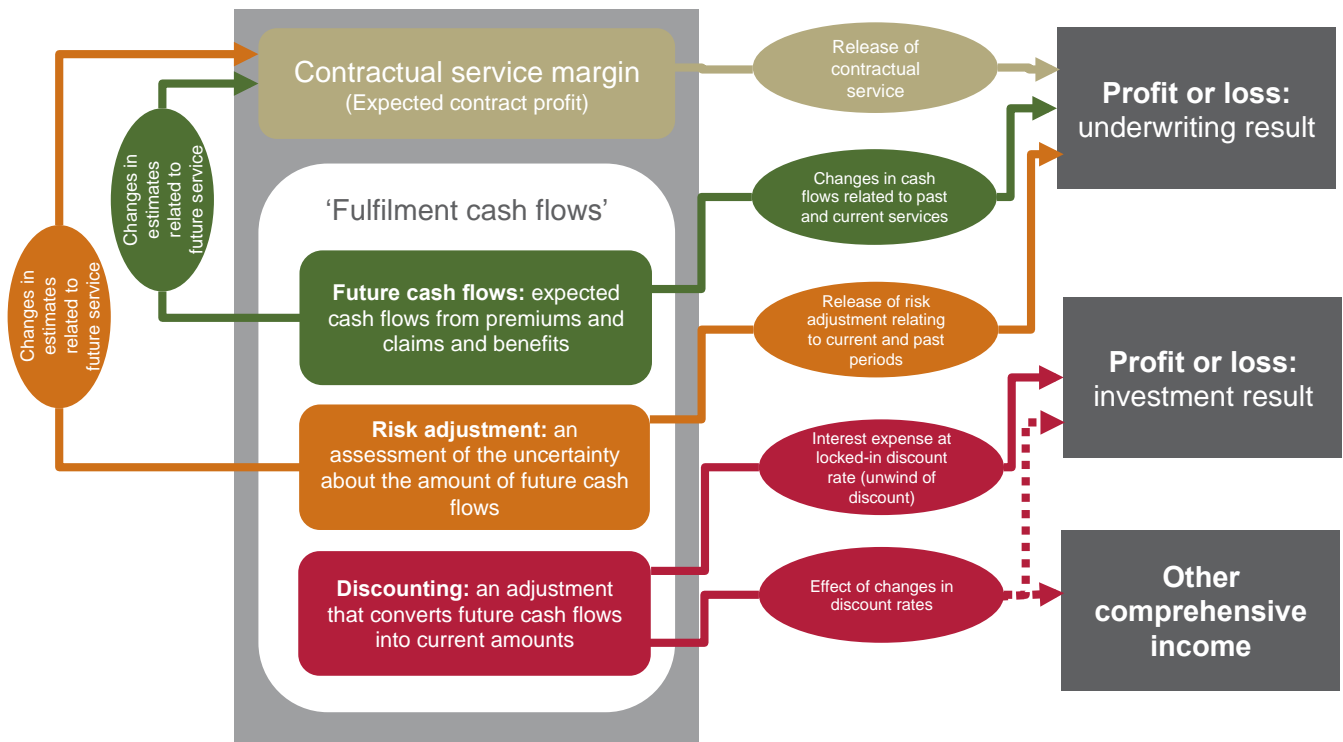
Contractual service margin
(Expected contract profit)

Changes in estimates related to future service

Changes in estimates related to future service

'Fulfilment cash flows'

Future cash flows: expected cash flows from premiums and claims and benefits

Risk adjustment: an assessment of the uncertainty about the amount of future cash flows

Discounting: an adjustment that converts future cash flows into current amounts

Release of contractual service

Changes in cash flows related to past and current services

Release of risk adjustment relating to current and past periods

Interest expense at locked-in discount rate (unwind of discount)

Effect of changes in discount rates

Profit or loss: underwriting result

Profit or loss: investment result

Other comprehensive income